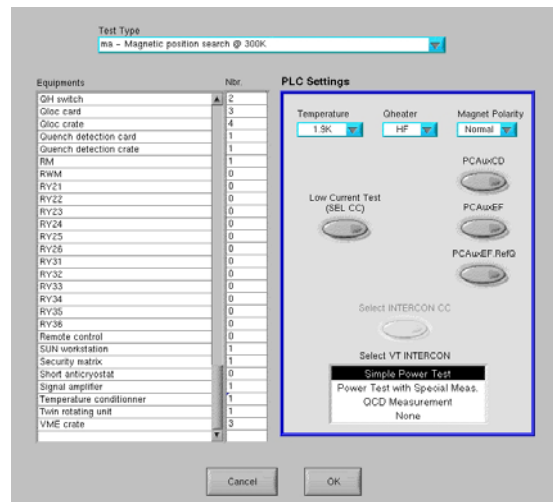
Test Type
ma – Magnetic position search @ 300K

Equipments

| Equipments | Nbr. |
|---|---|
| QH switch | 2 |
| Gloc card | 3 |
| Gloc crate | 4 |
| Quench detection card | 1 |
| Quench detection crate | 1 |
| RM | 1 |
| RWM | 0 |
| RY21 | 0 |
| RY22 | 0 |
| RY23 | 0 |
| RY24 | 0 |
| RY25 | 0 |
| RY26 | 0 |
| RY31 | 0 |
| RY32 | 0 |
| RY33 | 0 |
| RY34 | 0 |
| RY35 | 0 |
| RY36 | 0 |
| Remote control | 0 |
| SUN workstation | 1 |
| Security matrix | 1 |
| Short anticryostat | 0 |
| Signal amplifier | 1 |
| Temperature conditionner | 1 |
| Twin rotating unit | 1 |
| VME crate | 3 |

PLC Settings

Temperature
1.9K

Qheater
HF

Magnet Polarity
Normal

PCAuxCD

Low Current Test (SEL CC)

PCAuxEF

PCAuxEF.RefQ

Select INTERCON CC

Select VT INTERCON

Simple Power Test
Power Test with Special Meas.
QCD Measurement
None

Cancel

OK